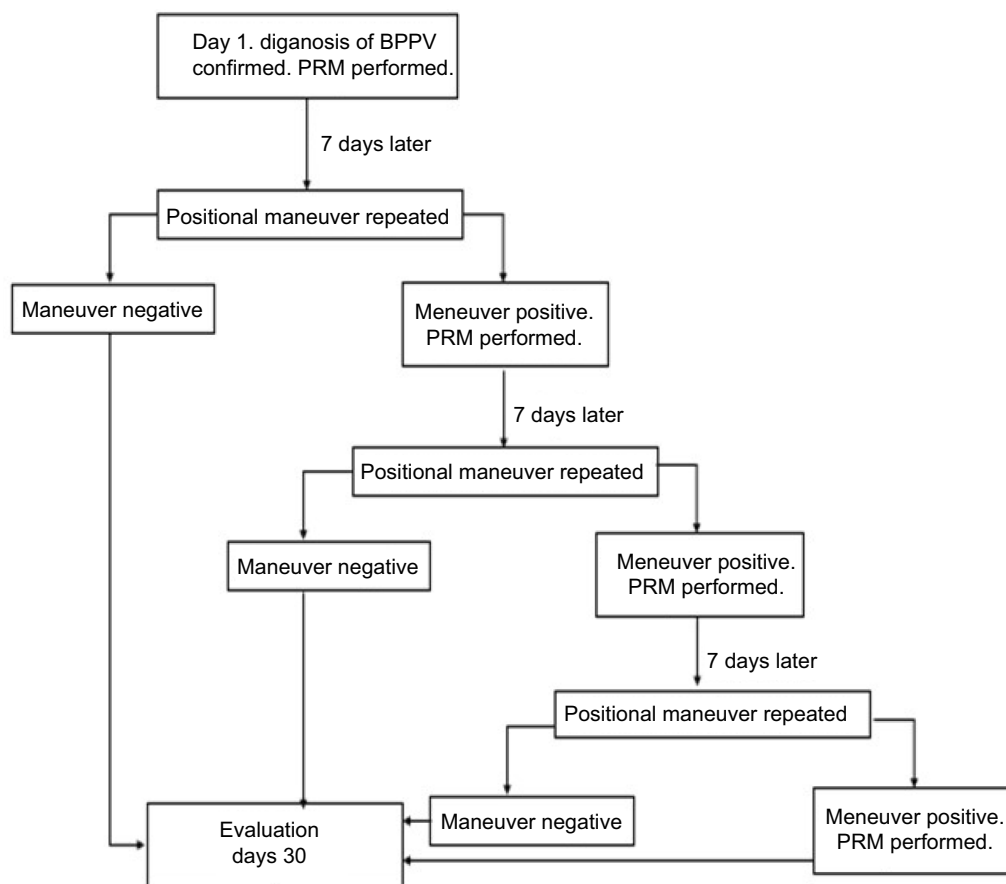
Day 1. diganosis of BPPV confirmed. PRM performed.

7 days later

Positional maneuver repeated

Maneuver negative

Meneuver positive. PRM performed.

7 days later

Positional maneuver repeated

Maneuver negative

Meneuver positive. PRM performed.

7 days later

Positional maneuver repeated

Maneuver negative

Meneuver positive. PRM performed.

Evaluation days 30